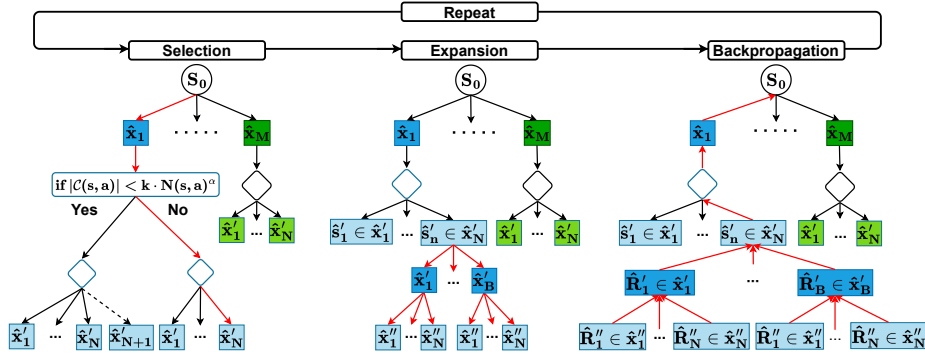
Repeat

Selection

$\mathbf{S_0}$

$\hat{\mathbf{x}}_1$ ..... $\hat{\mathbf{x}}_\mathbf{M}$

if $|\mathcal{C}(\mathbf{s},\mathbf{a})| < \mathbf{k}\cdot\mathbf{N}(\mathbf{s},\mathbf{a})^\alpha$

Yes No

$\hat{\mathbf{x}}'_1$ ... $\hat{\mathbf{x}}'_\mathbf{N}$

$\hat{\mathbf{x}}'_1$ ... $\hat{\mathbf{x}}'_\mathbf{N}$ $\hat{\mathbf{x}}'_\mathbf{N+1}$

$\hat{\mathbf{x}}'_1$ ... $\hat{\mathbf{x}}'_\mathbf{N}$

Expansion

$\mathbf{S_0}$

$\hat{\mathbf{x}}_1$ ..... $\hat{\mathbf{x}}_\mathbf{M}$

$\hat{\mathbf{s}}'_1 \in \hat{\mathbf{x}}'_1$ ... $\hat{\mathbf{s}}'_\mathbf{n} \in \hat{\mathbf{x}}'_\mathbf{N}$

$\hat{\mathbf{x}}'_1$ ... $\hat{\mathbf{x}}'_\mathbf{N}$

$\hat{\mathbf{x}}'_1$ ... $\hat{\mathbf{x}}'_\mathbf{B}$

$\hat{\mathbf{x}}''_1$ ... $\hat{\mathbf{x}}''_\mathbf{N}$ $\hat{\mathbf{x}}''_1$ ... $\hat{\mathbf{x}}''_\mathbf{N}$

Backpropagation

$\mathbf{S_0}$

$\hat{\mathbf{x}}_1$ ..... $\hat{\mathbf{x}}_\mathbf{M}$

$\hat{\mathbf{s}}'_1 \in \hat{\mathbf{x}}'_1$ ... $\hat{\mathbf{s}}'_\mathbf{n} \in \hat{\mathbf{x}}'_\mathbf{N}$

$\hat{\mathbf{x}}'_1$ ... $\hat{\mathbf{x}}'_\mathbf{N}$

$\hat{\mathbf{R}}'_1 \in \hat{\mathbf{x}}'_1$ ... $\hat{\mathbf{R}}'_\mathbf{B} \in \hat{\mathbf{x}}'_\mathbf{B}$

$\hat{\mathbf{R}}''_1 \in \hat{\mathbf{x}}''_1$ ... $\hat{\mathbf{R}}''_\mathbf{N} \in \hat{\mathbf{x}}''_\mathbf{N}$ $\hat{\mathbf{R}}''_1 \in \hat{\mathbf{x}}''_1$ ... $\hat{\mathbf{R}}''_\mathbf{N} \in \hat{\mathbf{x}}''_\mathbf{N}$